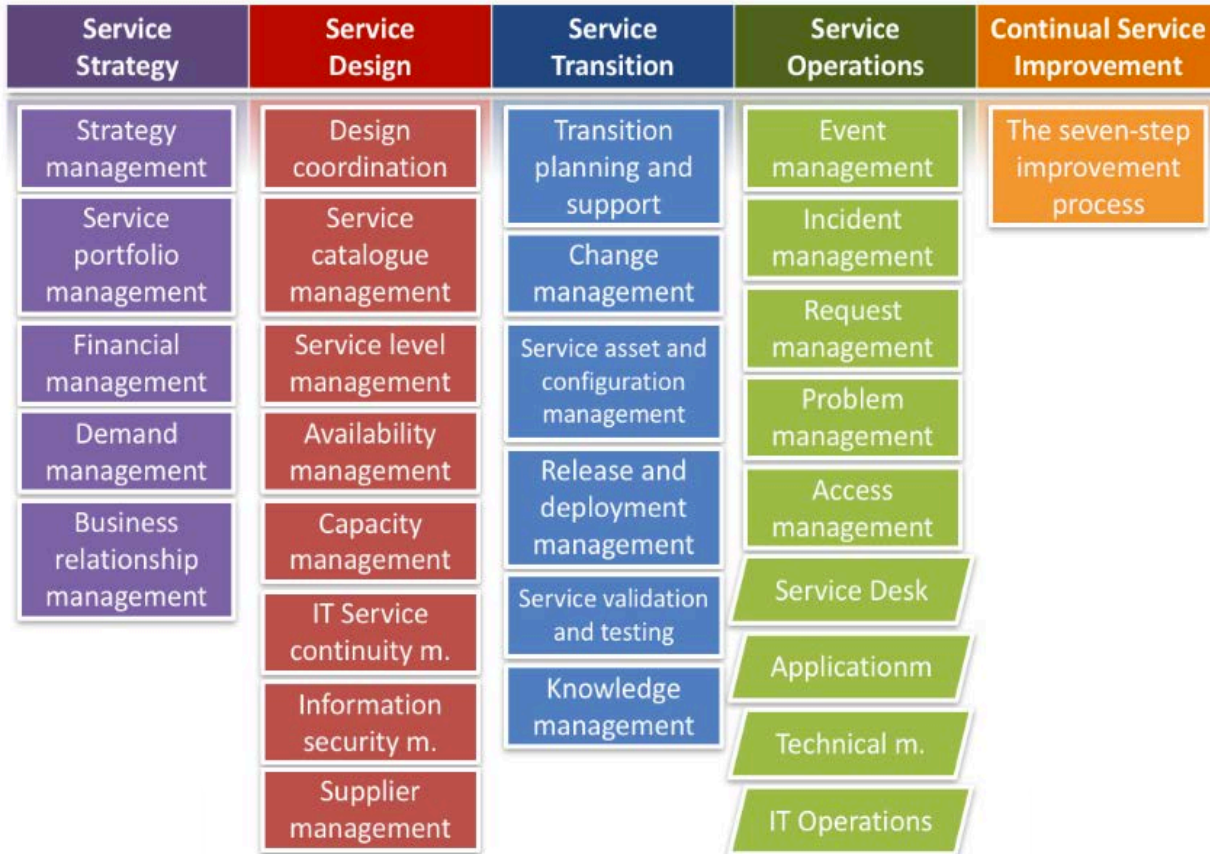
| Service Strategy | Service Design | Service Transition | Service Operations | Continual Service Improvement |
|---|---|---|---|---|
| Strategy management | Design coordination | Transition planning and support | Event management | The seven-step improvement process |
| Service portfolio management | Service catalogue management | Change management | Incident management | |
| Financial management | Service level management | Service asset and configuration management | Request management | |
| Demand management | Availability management | Release and deployment management | Problem management | |
| Business relationship management | Capacity management | Service validation and testing | Access management | |
| | IT Service continuity m. | Knowledge management | Service Desk | |
| | Information security m. | | Applicationm | |
| | Supplier management | | Technical m. | |
| | | | IT Operations | |